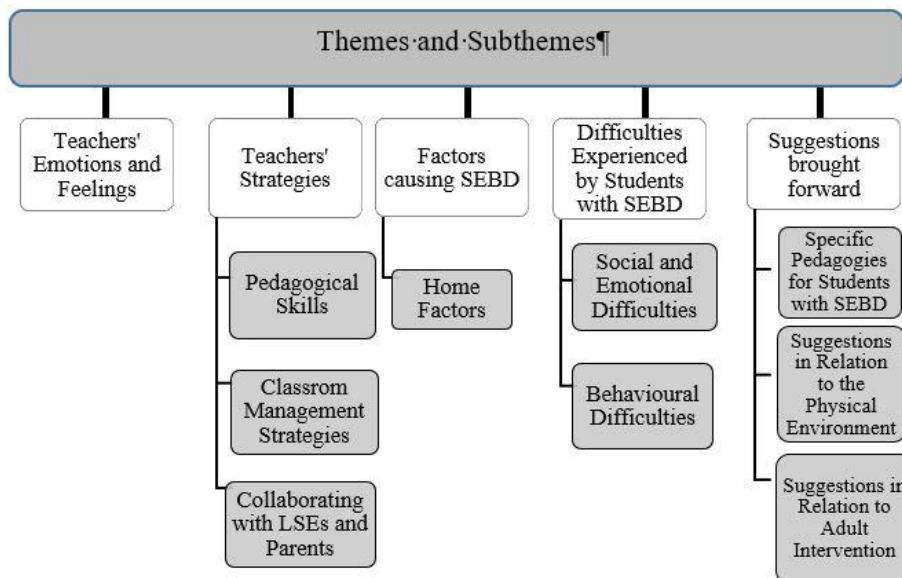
Themes·and·Subthemes¶

Teachers' Emotions and Feelings

Teachers' Strategies

Pedagogical Skills

Classrom Management Strategies

Collaborating with LSEs and Parents

Factors causing SEBD

Home Factors

Difficulties Experienced by Students with SEBD

Social and Emotional Difficulties

Behavioural Difficulties

Suggestions brought forward

Specific Pedagogies for Students with SEBD

Suggestions in Relation to the Physical Environment

Suggestions in Relation to Adult Intervention